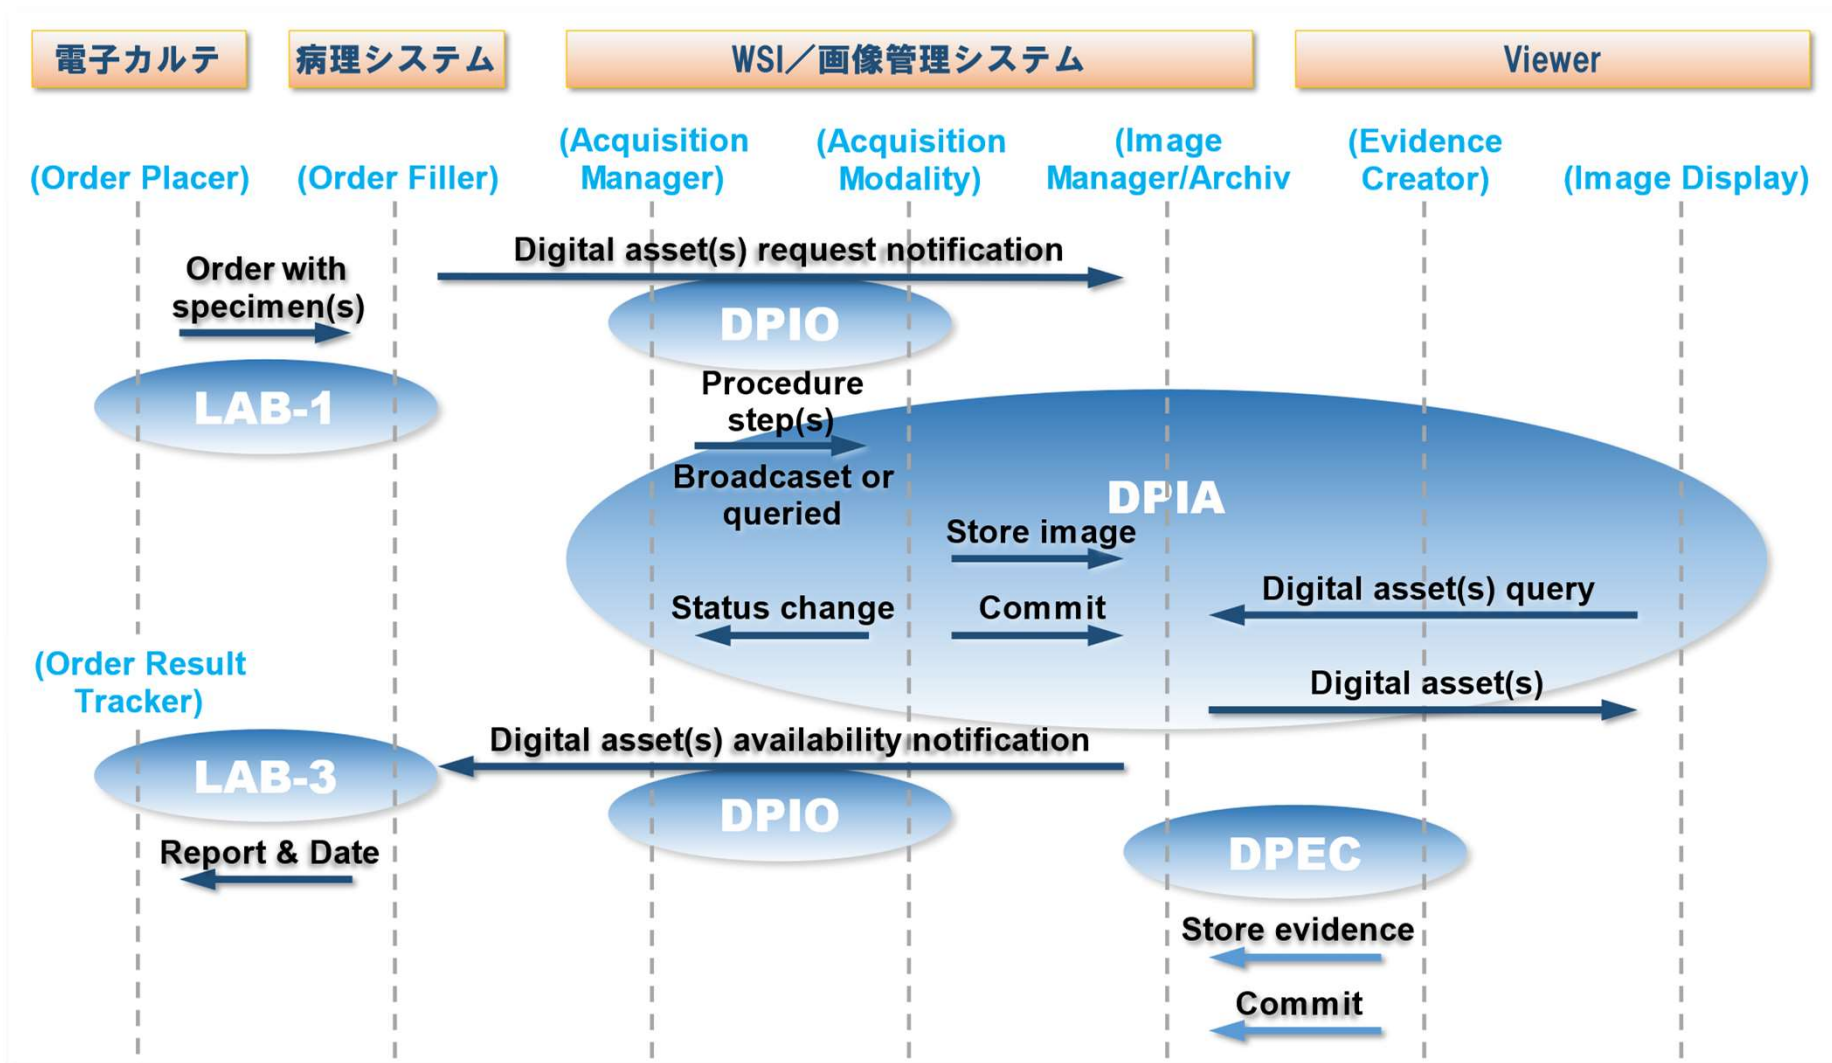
電子カルテ

病理システム

WSI／画像管理システム

Viewer

(Order Placer)

(Order Filler)

(Acquisition Manager)

(Acquisition Modality)

(Image Manager/Archiv

(Evidence Creator)

(Image Display)

Digital asset(s) request notification

Order with specimen(s)

DPIO

LAB-1

Procedure step(s)

Broadcaset or queried

DPIA

Store image

Digital asset(s) query

Status change

Commit

(Order Result Tracker)

Digital asset(s)

Digital asset(s) availability notification

LAB-3

DPIO

DPEC

Report & Date

Store evidence

Commit